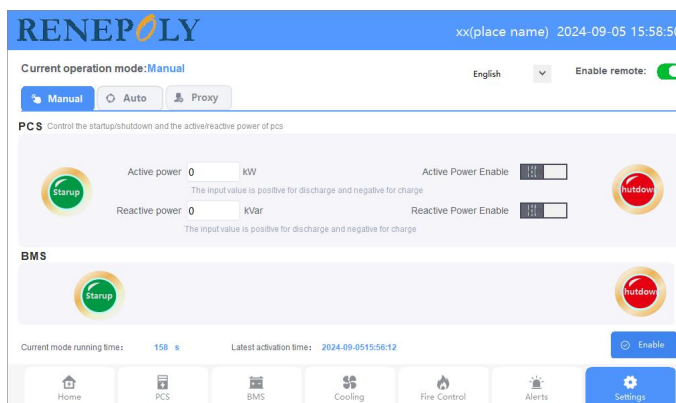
RENEPOLY

xx(place name) 2024-09-05 15:58:5

Current operation mode:Manual

English

Enable remote:

Manual

Auto

Proxy

PCS Control the startup/shutdown and the active/reactive power of pcs

Starup

Active power 0 kW

The input value is positive for discharge and negative for charge

Reactive power 0 kVar

The input value is positive for discharge and negative for charge

Active Power Enable

Reactive Power Enable

hutdow

BMS

Starup

hutdow

Current mode running time: 158 s

Latest activation time: 2024-09-0515:56:12

Enable

Home

PCS

BMS

Cooling

Fire Control

Alerts

Settings